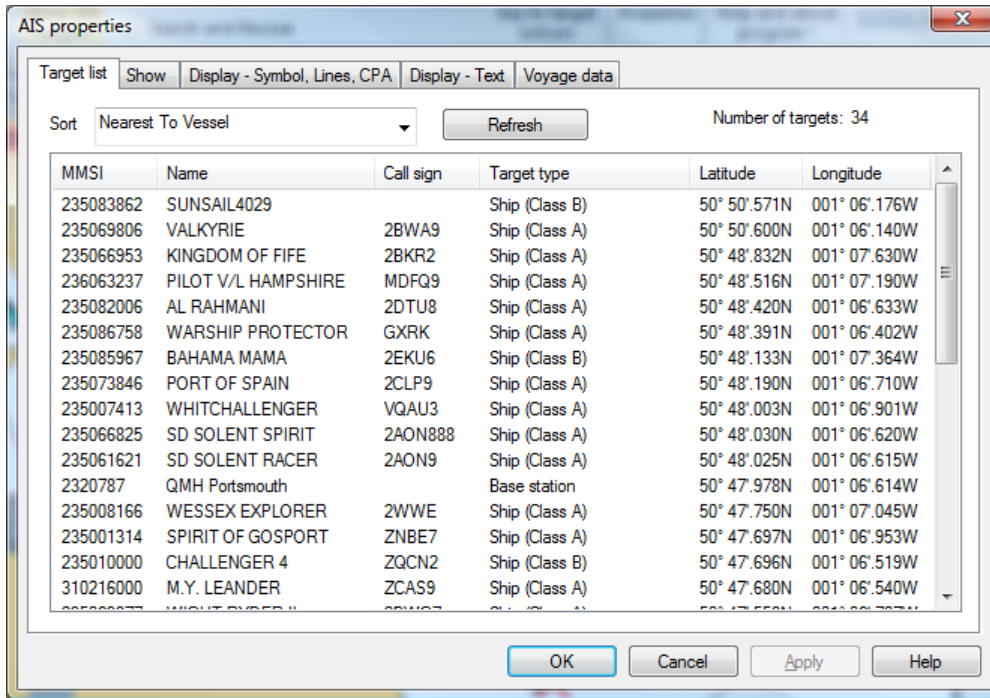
AIS properties

Target list | Show | Display - Symbol, Lines, CPA | Display - Text | Voyage data

Sort Nearest To Vessel
Refresh
Number of targets: 34

| MMSI | Name | Call sign | Target type | Latitude | Longitude |
|---|---|---|---|---|---|
| 235083862 | SUNSAIL4029 | | Ship (Class B) | 50° 50'.571N | 001° 06'.176W |
| 235069806 | VALKYRIE | 2BWA9 | Ship (Class A) | 50° 50'.600N | 001° 06'.140W |
| 235066953 | KINGDOM OF FIFE | 2BKR2 | Ship (Class A) | 50° 48'.832N | 001° 07'.630W |
| 236063237 | PILOT V/L HAMPSHIRE | MDFQ9 | Ship (Class A) | 50° 48'.516N | 001° 07'.190W |
| 235082006 | AL RAHMANI | 2DTU8 | Ship (Class A) | 50° 48'.420N | 001° 06'.633W |
| 235086758 | WARSHIP PROTECTOR | GXRK | Ship (Class A) | 50° 48'.391N | 001° 06'.402W |
| 235085967 | BAHAMA MAMA | 2EKU6 | Ship (Class B) | 50° 48'.133N | 001° 07'.364W |
| 235073846 | PORT OF SPAIN | 2CLP9 | Ship (Class A) | 50° 48'.190N | 001° 06'.710W |
| 235007413 | WHITCHALLENGER | VQAU3 | Ship (Class A) | 50° 48'.003N | 001° 06'.901W |
| 235066825 | SD SOLENT SPIRIT | 2AON888 | Ship (Class A) | 50° 48'.030N | 001° 06'.620W |
| 235061621 | SD SOLENT RACER | 2AON9 | Ship (Class A) | 50° 48'.025N | 001° 06'.615W |
| 2320787 | QMH Portsmouth | | Base station | 50° 47'.978N | 001° 06'.614W |
| 235008166 | WESSEX EXPLORER | 2WWE | Ship (Class A) | 50° 47'.750N | 001° 07'.045W |
| 235001314 | SPIRIT OF GOSPORT | ZNBE7 | Ship (Class A) | 50° 47'.697N | 001° 06'.953W |
| 235010000 | CHALLENGER 4 | ZQCN2 | Ship (Class B) | 50° 47'.696N | 001° 06'.519W |
| 310216000 | M.Y. LEANDER | ZCAS9 | Ship (Class A) | 50° 47'.680N | 001° 06'.540W |
| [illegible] | WIGHT RYDER II | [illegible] | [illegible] | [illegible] | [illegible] |

OK Cancel Apply Help